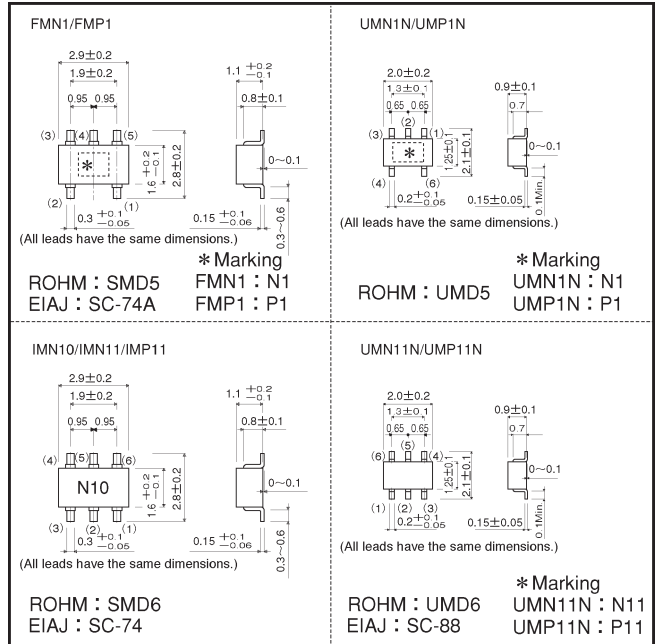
FMN1/FMP1

$2.9\pm0.2$
$1.9\pm0.2$
0.95 0.95
(3) (4) (5)
∗
$1.6^{+0.2}_{-0.1}$
$2.8\pm0.2$
(2) (1)
$0.3^{+0.1}_{-0.05}$
$1.1^{+0.2}_{-0.1}$
$0.8\pm0.1$
0~0.1
$0.15^{+0.1}_{-0.06}$
0.3~0.6
(All leads have the same dimensions.)

∗Marking
ROHM : SMD5
FMN1 : N1
EIAJ : SC-74A
FMP1 : P1

UMN1N/UMP1N

$2.0\pm0.2$
$1.3\pm0.1$
0.65 0.65
(2)
(3) (1)
∗
(4) (6)
$1.25\pm0.1$
$2.1\pm0.1$
$0.2^{+0.1}_{-0.05}$
$0.9\pm0.1$
0.7
0~0.1
$0.15\pm0.05$
0.1Min.
(All leads have the same dimensions.)

∗Marking
ROHM : UMD5
UMN1N : N1
UMP1N : P1

IMN10/IMN11/IMP11

$2.9\pm0.2$
$1.9\pm0.2$
0.95 0.95
(4) (5) (6)
N10
$1.6^{+0.2}_{-0.1}$
$2.8\pm0.2$
(3) (2) (1)
$0.3^{+0.1}_{-0.05}$
$1.1^{+0.2}_{-0.1}$
$0.8\pm0.1$
0~0.1
$0.15^{+0.1}_{-0.06}$
0.3~0.6
(All leads have the same dimensions.)

ROHM : SMD6
EIAJ : SC-74

UMN11N/UMP11N

$2.0\pm0.2$
$1.3\pm0.1$
0.65 0.65
(5)
(6) (4)
(1) (2) (3)
$1.25\pm0.1$
$2.1\pm0.1$
$0.2^{+0.1}_{-0.05}$
$0.9\pm0.1$
0.7
0~0.1
$0.15\pm0.05$
0.1Min.
(All leads have the same dimensions.)

∗Marking
ROHM : UMD6
UMN11N : N11
EIAJ : SC-88
UMP11N : P11